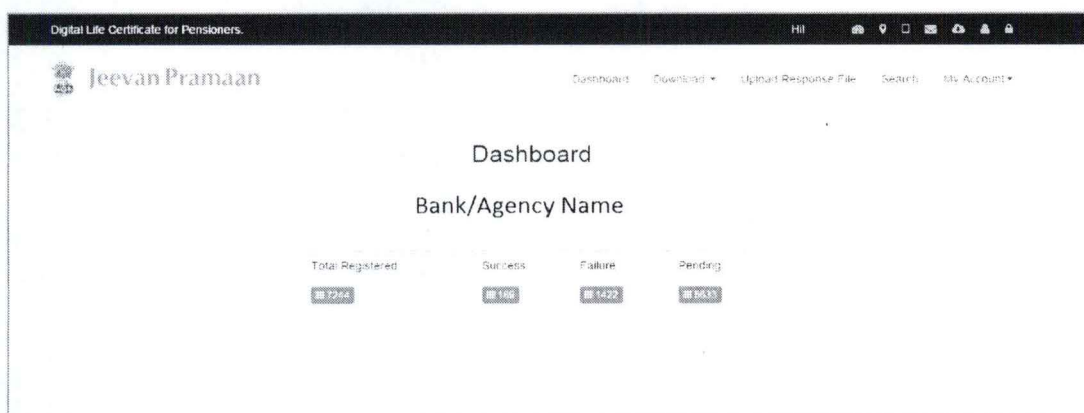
Digital Life Certificate for Pensioners.

Hi!

Jeevan Pramaan

Dashboard Download ▾ Upload Response File Search My Account ▾

Dashboard

Bank/Agency Name

Total Registered

7264

Success

169

Failure

1422

Pending

5633